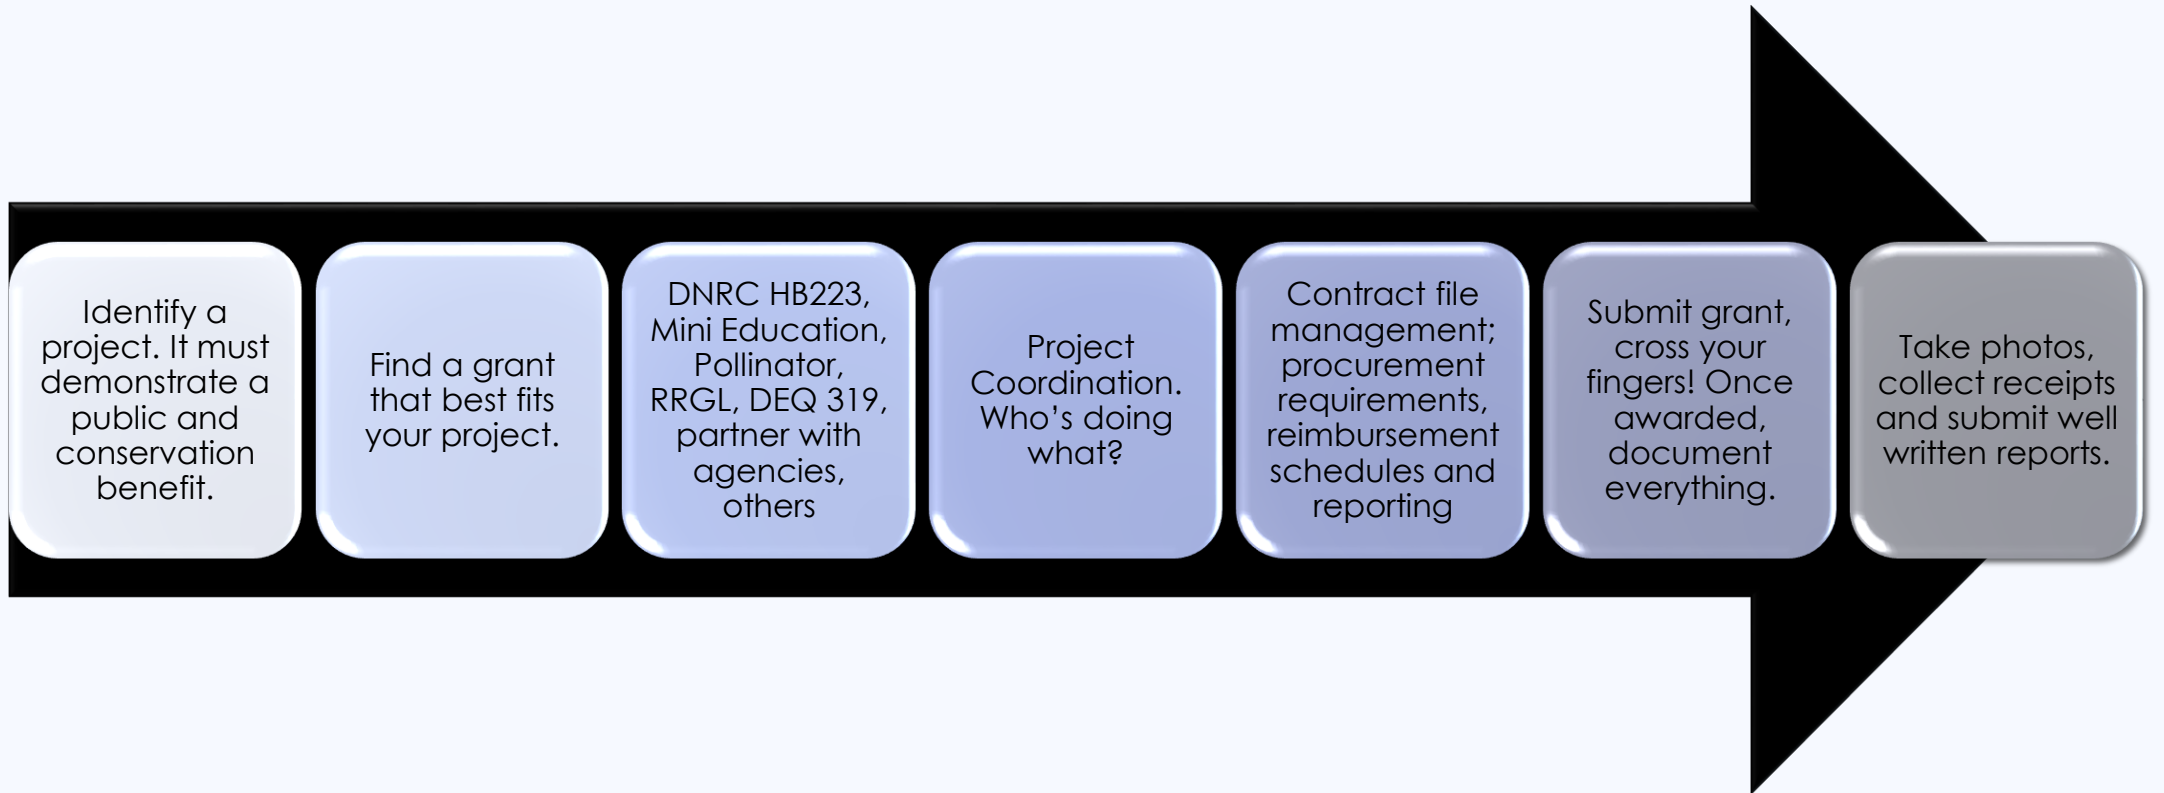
Identify a project. It must demonstrate a public and conservation benefit.

Find a grant that best fits your project.

DNRC HB223, Mini Education, Pollinator, RRGL, DEQ 319, partner with agencies, others

Project Coordination. Who’s doing what?

Contract file management; procurement requirements, reimbursement schedules and reporting

Submit grant, cross your fingers! Once awarded, document everything.

Take photos, collect receipts and submit well written reports.